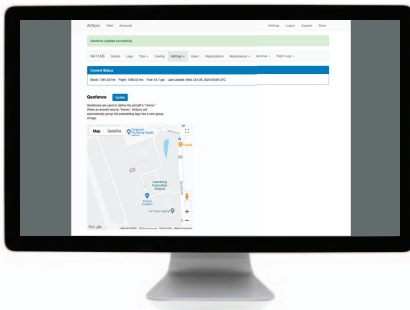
AirSync Fleet Accounts Settings Logout Support Stock

Geofence updated successfully

N4174S Details Logs Files Fueling Settings Users Organizations Maintenance Services Flight Logs

Current Status

Hours: 1081.66 hrs Flight: 1006.53 hrs Fuel: 16.7 gal Last Updated: Wed, Oct 28, 2020 00:00 UTC

Geofence Update

Geofences are used to define the aircraft's "Home." When an aircraft returns "Home," AirSync will automatically group the preceeding logs into a new group of logs.

Map Satellite

Leesburg Executive Airport

Google